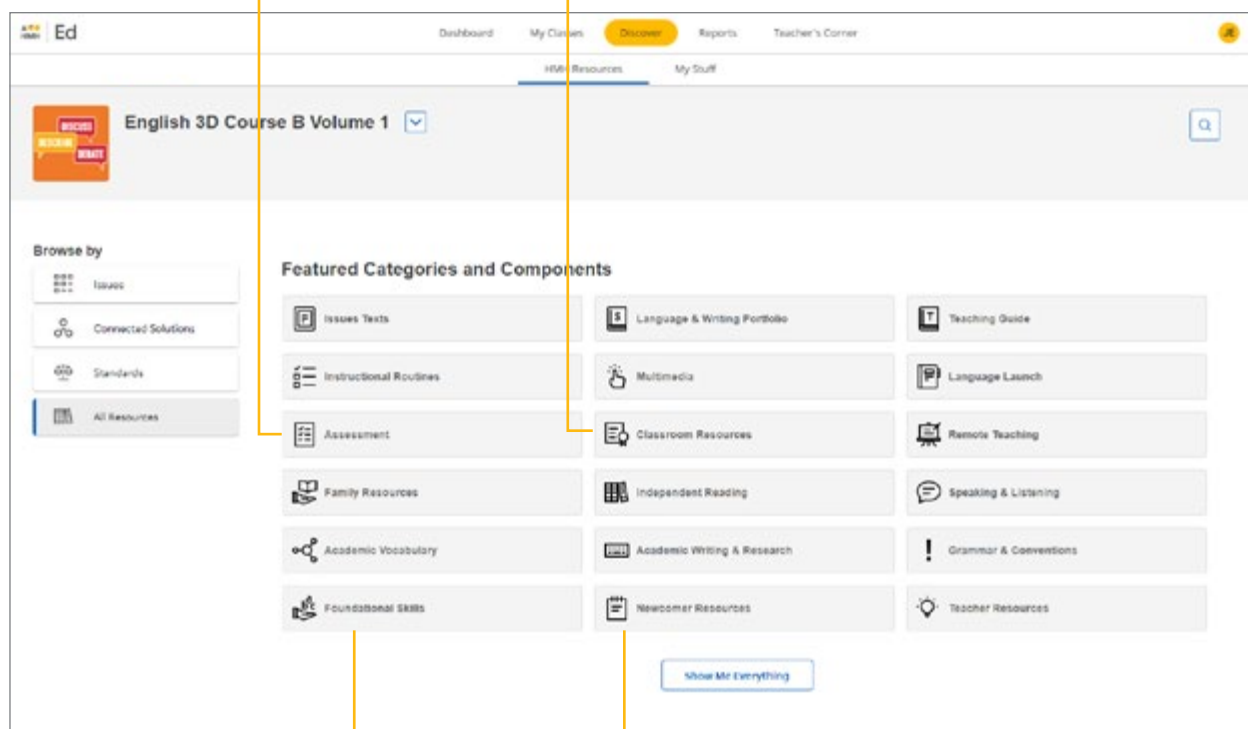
Ed

Dashboard My Classes Discover Reports Teacher's Corner

HMH Resources My Stuff

DISCUSS DESCRIBE DEBATE

English 3D Course B Volume 1

Browse by

Issues

Connected Solutions

Standards

All Resources

Featured Categories and Components

Issues Texts

Language & Writing Portfolio

Teaching Guide

Instructional Routines

Multimedia

Language Launch

Assessment

Classroom Resources

Remote Teaching

Family Resources

Independent Reading

Speaking & Listening

Academic Vocabulary

Academic Writing & Research

Grammar & Conventions

Foundational Skills

Newcomer Resources

Teacher Resources

Show Me Everything